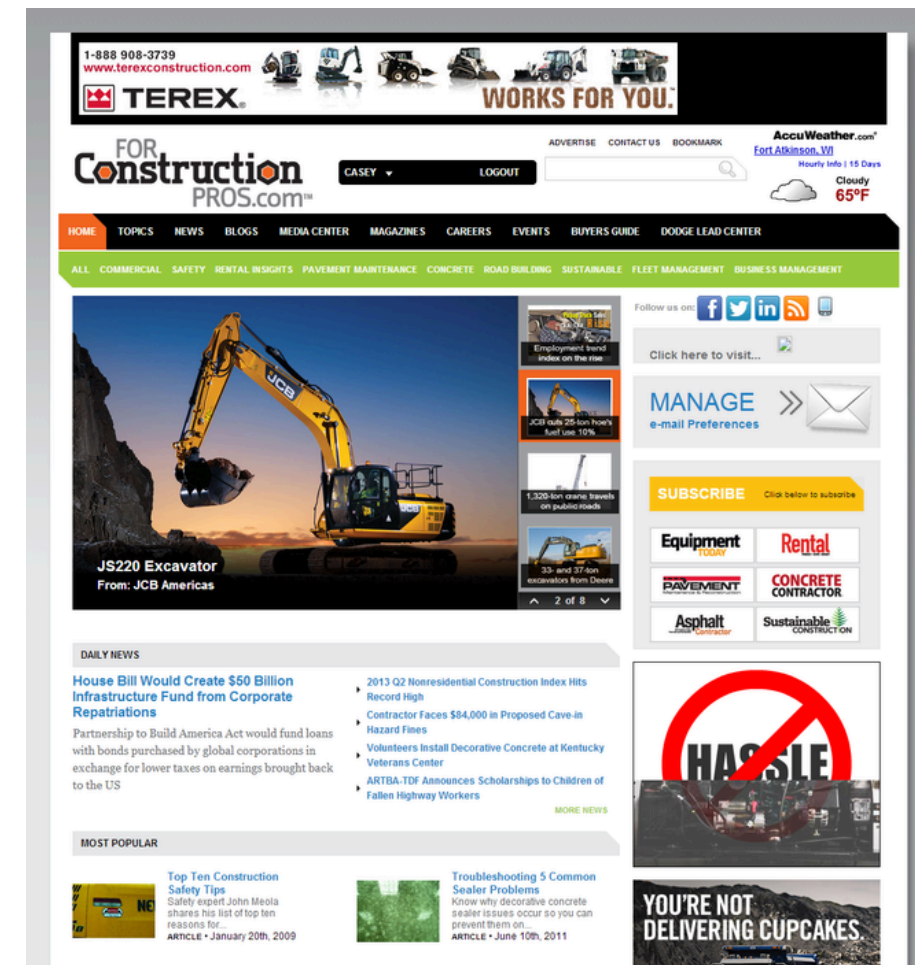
1-888 908-3739
www.terexconstruction.com
TEREX
WORKS FOR YOU.

FOR Construction PROS.com

ADVERTISE CONTACT US BOOKMARK

CASEY LOGOUT

AccuWeather.com
Fort Atkinson, WI
Hourly Info | 15 Days
Cloudy
65°F

HOME TOPICS NEWS BLOGS MEDIA CENTER MAGAZINES CAREERS EVENTS BUYERS GUIDE DODGE LEAD CENTER

ALL COMMERCIAL SAFETY RENTAL INSIGHTS PAVEMENT MAINTENANCE CONCRETE ROAD BUILDING SUSTAINABLE FLEET MANAGEMENT BUSINESS MANAGEMENT

JS220 Excavator
From: JCB Americas

Employment trend index on the rise
JCB cuts 25-ton hoe's fuel use 10%
1,320-ton crane travels on public roads
33- and 37-ton excavators from Deere
2 of 8

Follow us on:
Click here to visit...
MANAGE
e-mail Preferences
SUBSCRIBE Click below to subscribe
Equipment TODAY
Rental
PAVEMENT
CONCRETE CONTRACTOR
Asphalt Contractor
Sustainable CONSTRUCTION

DAILY NEWS

House Bill Would Create $50 Billion Infrastructure Fund from Corporate Repatriations
Partnership to Build America Act would fund loans with bonds purchased by global corporations in exchange for lower taxes on earnings brought back to the US

2013 Q2 Nonresidential Construction Index Hits Record High
Contractor Faces $84,000 in Proposed Cave-in Hazard Fines
Volunteers Install Decorative Concrete at Kentucky Veterans Center
ARTBA-TDF Announces Scholarships to Children of Fallen Highway Workers
MORE NEWS

MOST POPULAR

Top Ten Construction Safety Tips
Safety expert John Meola shares his list of top ten reasons for...
ARTICLE • January 20th, 2009

Troubleshooting 5 Common Sealer Problems
Know why decorative concrete sealer issues occur so you can prevent them on...
ARTICLE • June 10th, 2011

HASSLE

YOU'RE NOT DELIVERING CUPCAKES.